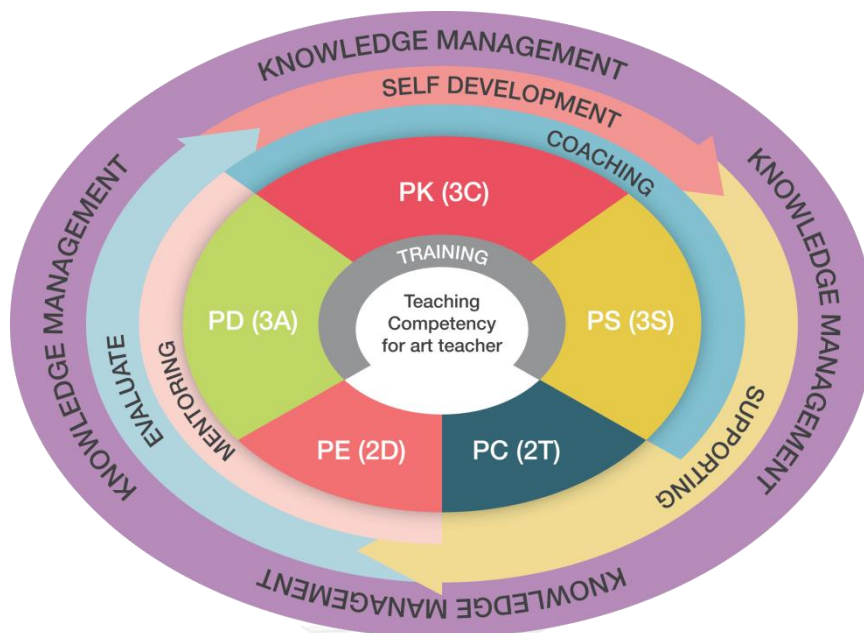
KNOWLEDGE MANAGEMENT

SELF DEVELOPMENT

COACHING

KNOWLEDGE MANAGEMENT

PK (3C)

TRAINING

Teaching Competency for art teacher

PD (3A)

PS (3S)

EVALUATE

MENTORING

SUPPORTING

PE (2D)

PC (2T)

KNOWLEDGE MANAGEMENT

KNOWLEDGE MANAGEMENT